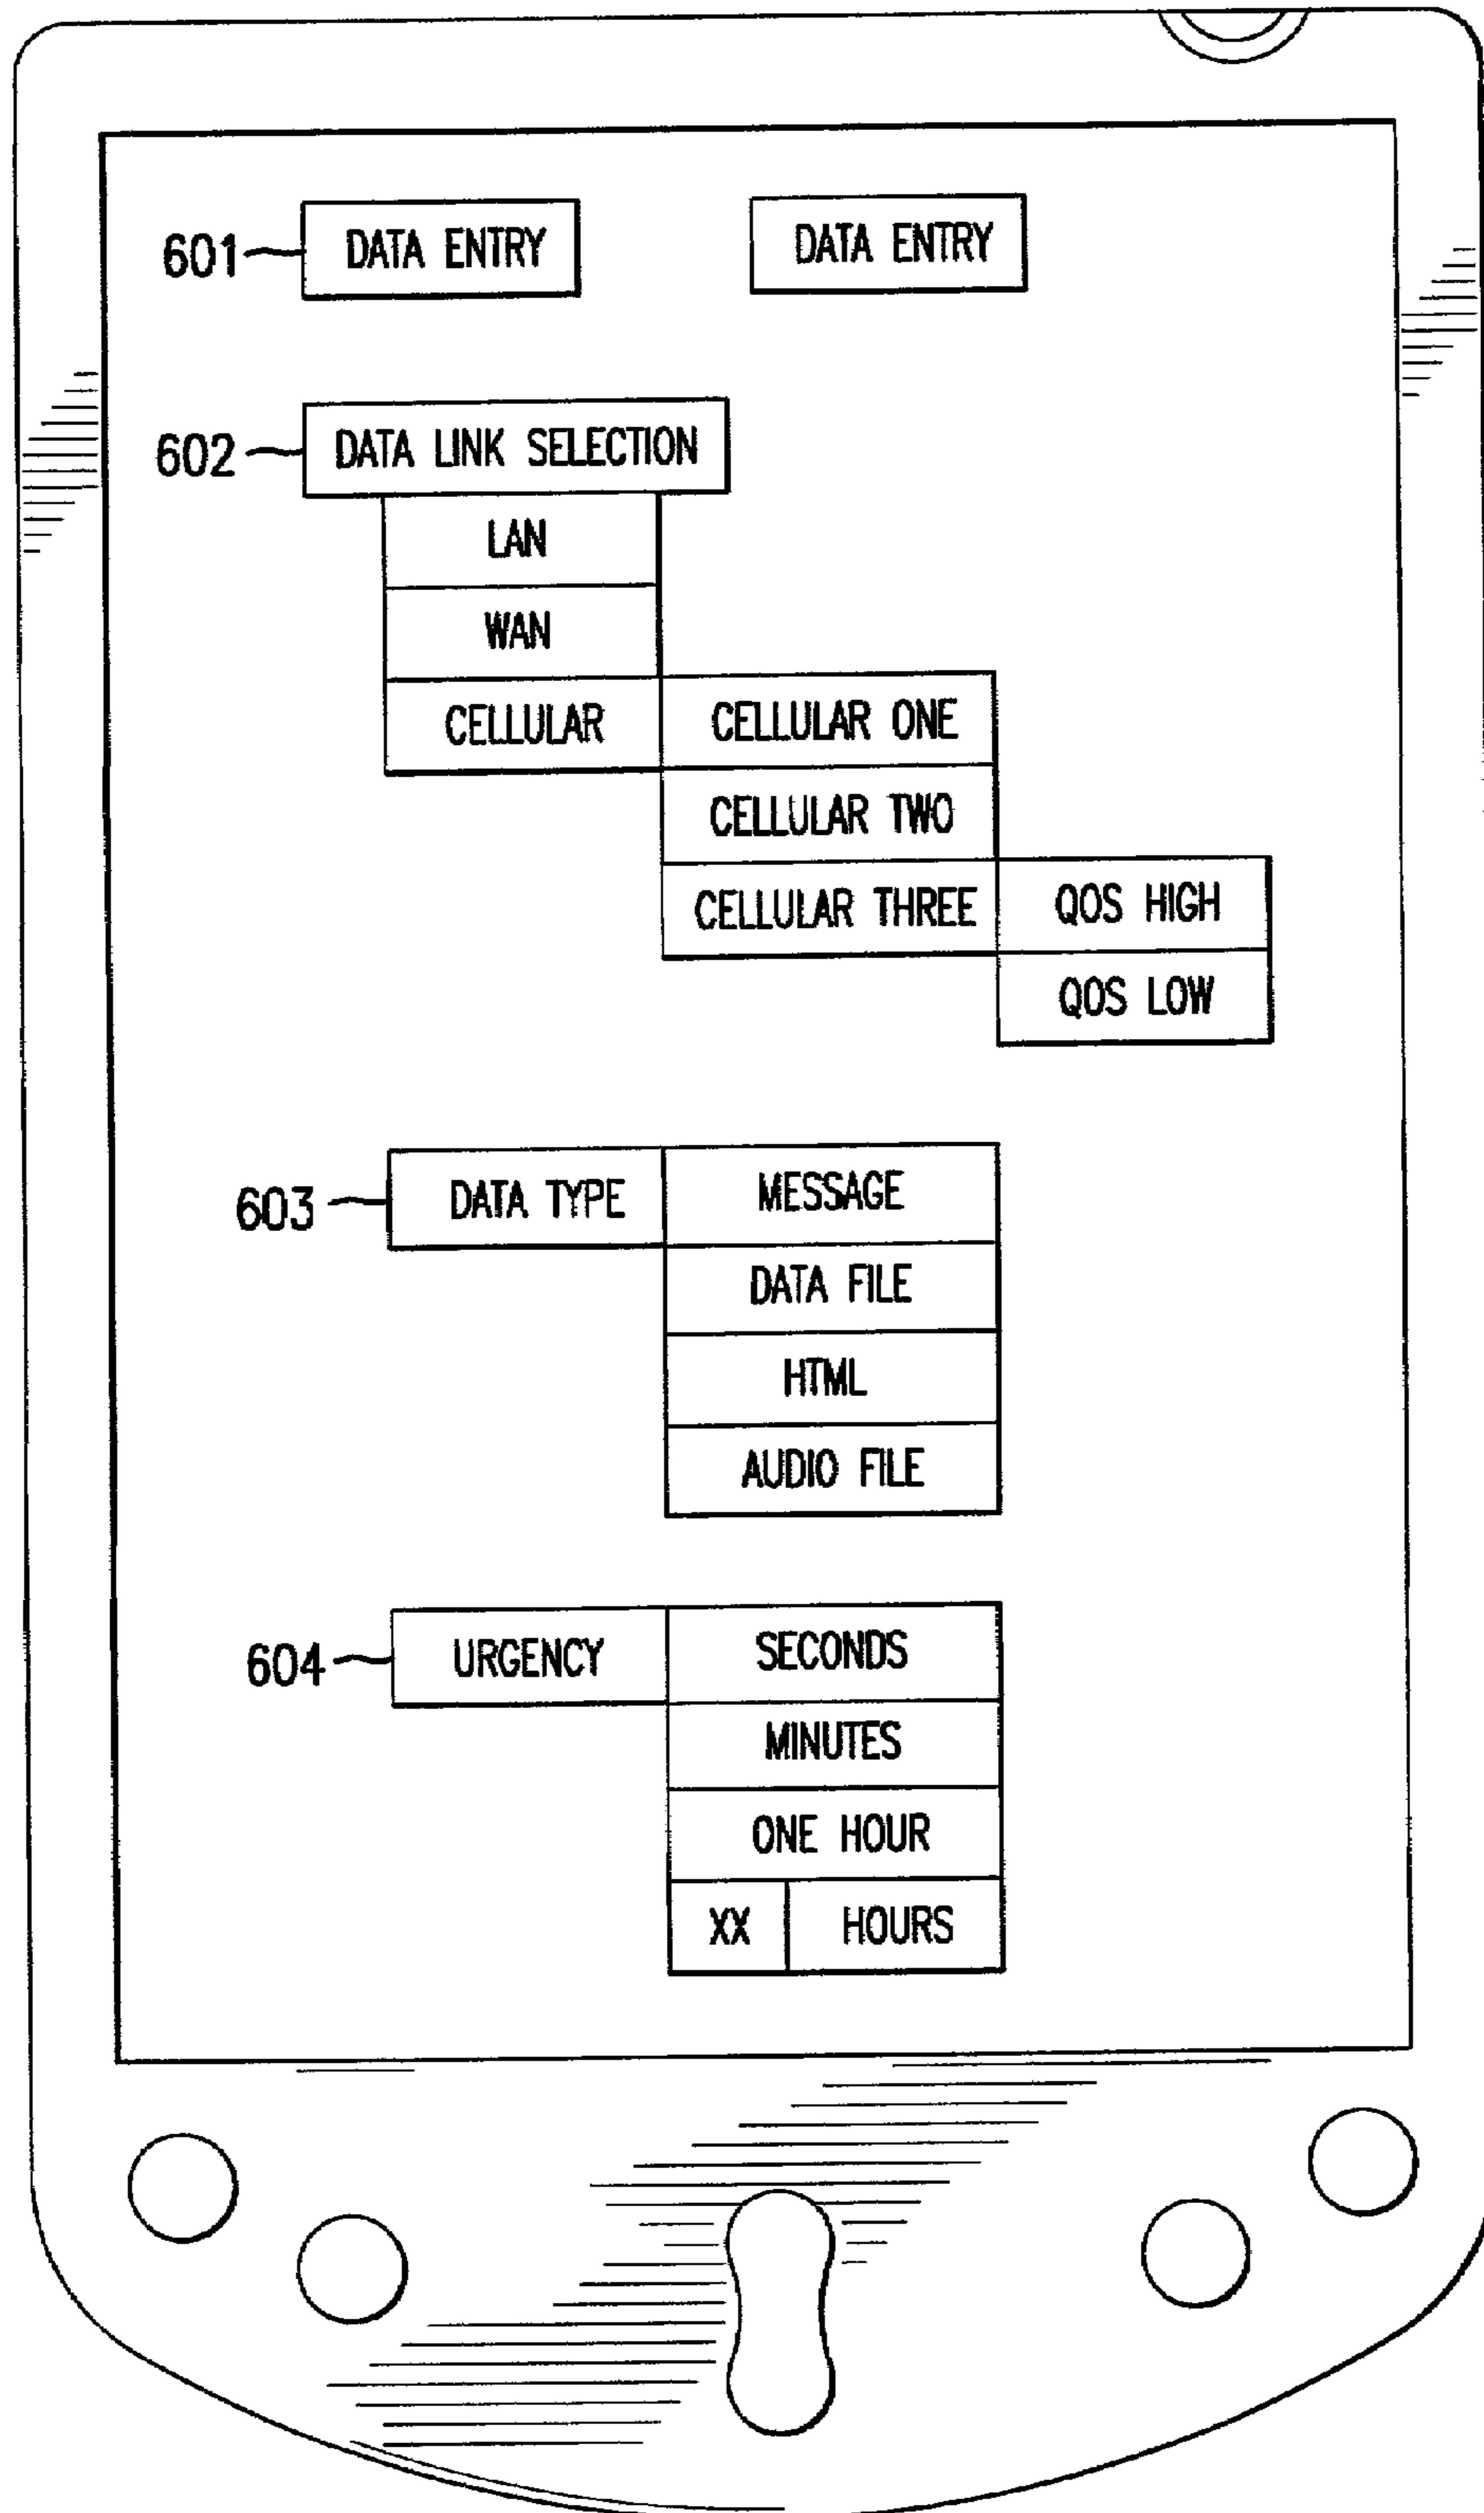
601 DATA ENTRY

DATA ENTRY

602 DATA LINK SELECTION

LAN

WAN

CELLULAR

CELLULAR ONE

CELLULAR TWO

CELLULAR THREE

QOS HIGH

QOS LOW

603 DATA TYPE

MESSAGE

DATA FILE

HTML

AUDIO FILE

604 URGENCY

SECONDS

MINUTES

ONE HOUR

XX

HOURS